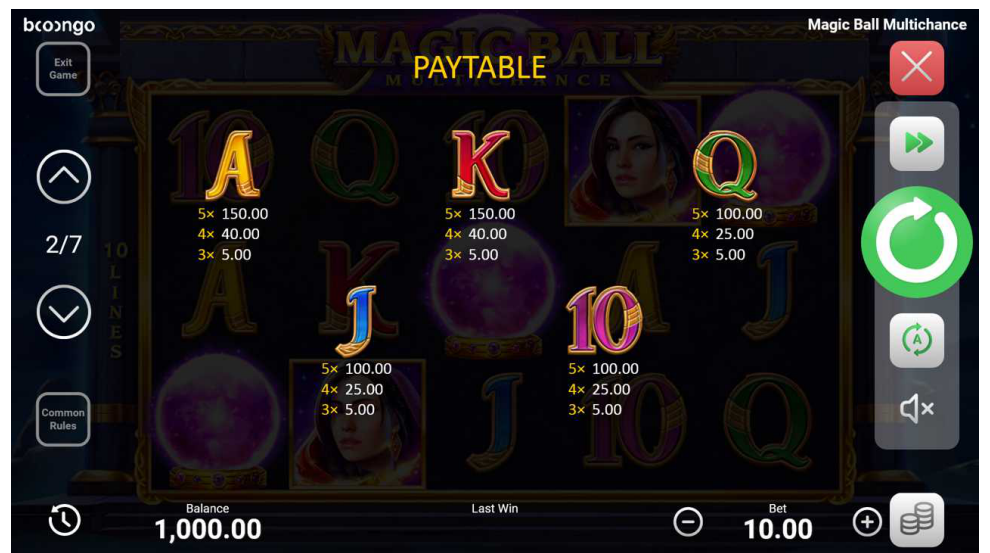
booongo

Magic Ball Multichance

Exit Game

MAGIC BALL MULTICHANCE

PAYTABLE

2/7

10 LINES

A
5× 150.00
4× 40.00
3× 5.00

K
5× 150.00
4× 40.00
3× 5.00

Q
5× 100.00
4× 25.00
3× 5.00

J
5× 100.00
4× 25.00
3× 5.00

10
5× 100.00
4× 25.00
3× 5.00

Common Rules

A

Balance
1,000.00

Last Win

Bet
10.00